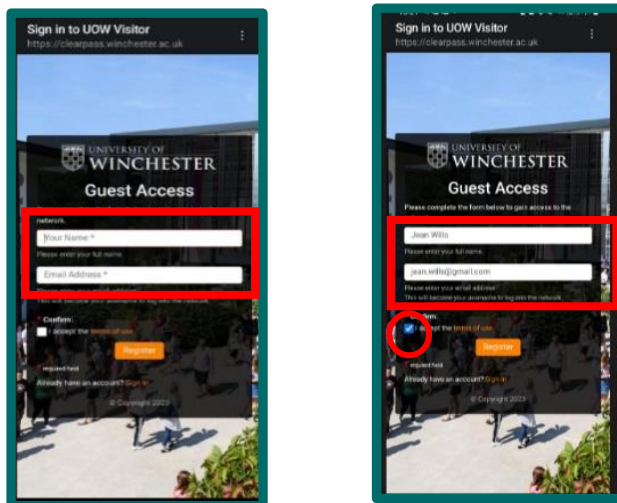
Sign in to UOW Visitor
https://clearpass.winchester.ac.uk

UNIVERSITY OF
WINCHESTER
Guest Access

network.

Your Name *
Please enter your full name.

Email Address *
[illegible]
This will become your username to log into the network.

* Confirm:
I accept the terms of use

Register

* required field
Already have an account? Sign in

© Copyright 2023

Sign in to UOW Visitor
https://clearpass.winchester.ac.uk

UNIVERSITY OF
WINCHESTER
Guest Access

Please complete the form below to gain access to the

Jean Wills
Please enter your full name.

jean.wills@gmail.com
Please enter your email address.
This will become your username to log into the network.

Confirm:
I accept the terms of use

Register

* required field
Already have an account? Sign in

© Copyright 2023